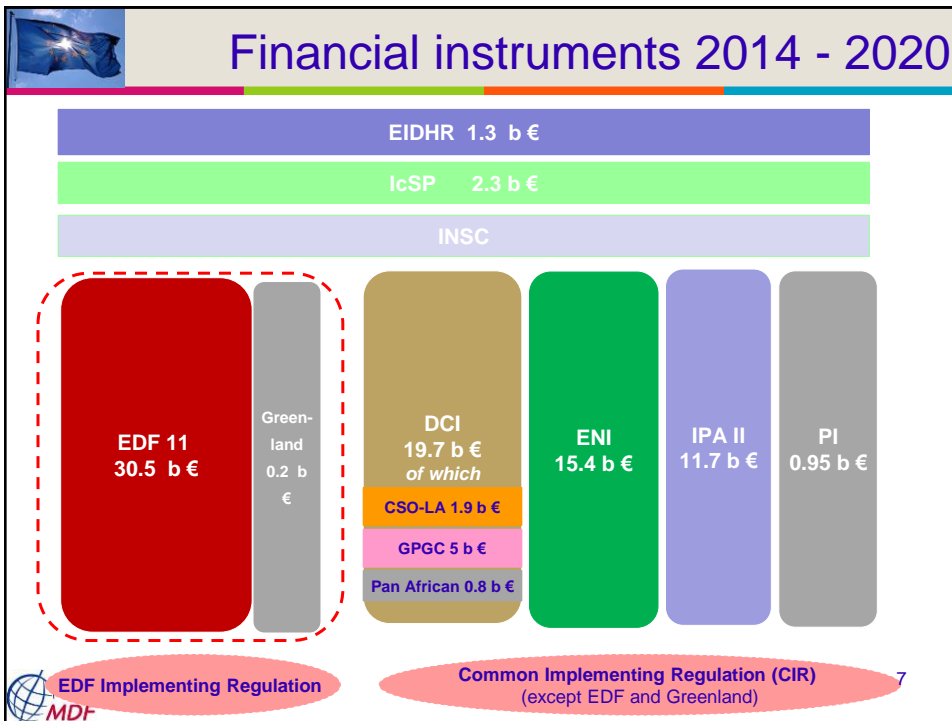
Financial instruments 2014 - 2020

EIDHR 1.3 b €

IcSP 2.3 b €

INSC

EDF 11
30.5 b €

Greenland
0.2 b €

DCI
19.7 b €
*of which*

CSO-LA 1.9 b €

GPGC 5 b €

Pan African 0.8 b €

ENI
15.4 b €

IPA II
11.7 b €

PI
0.95 b €

EDF Implementing Regulation

Common Implementing Regulation (CIR)
(except EDF and Greenland)

7

MDF